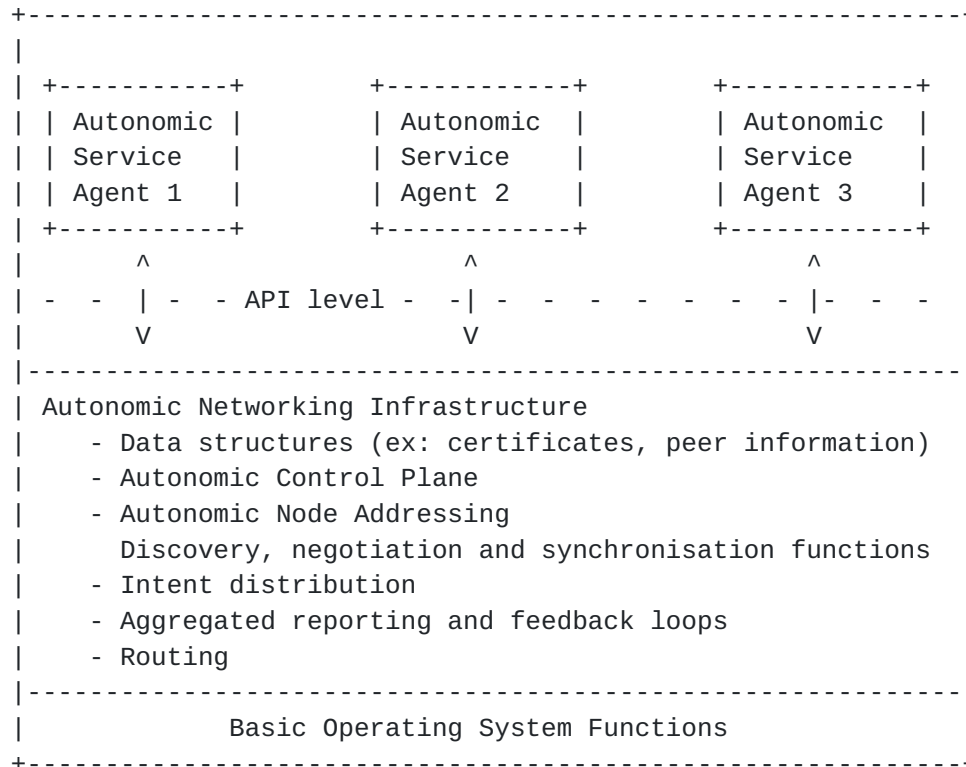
Autonomic Service Agent 1

Autonomic Service Agent 2

Autonomic Service Agent 3

API level

Autonomic Networking Infrastructure
- Data structures (ex: certificates, peer information)
- Autonomic Control Plane
- Autonomic Node Addressing
Discovery, negotiation and synchronisation functions
- Intent distribution
- Aggregated reporting and feedback loops
- Routing

Basic Operating System Functions